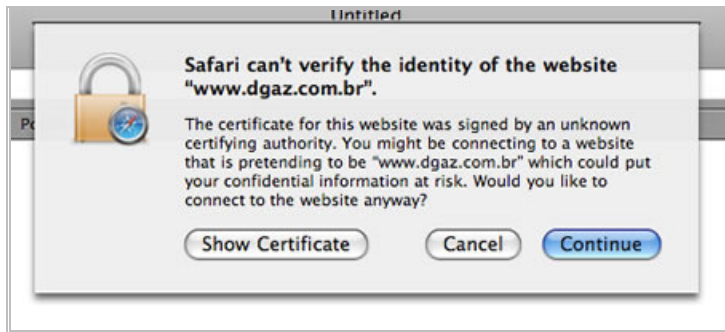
Untitled

Po

Safari can't verify the identity of the website "www.dgaz.com.br".

The certificate for this website was signed by an unknown certifying authority. You might be connecting to a website that is pretending to be "www.dgaz.com.br" which could put your confidential information at risk. Would you like to connect to the website anyway?

Show Certificate

Cancel

Continue